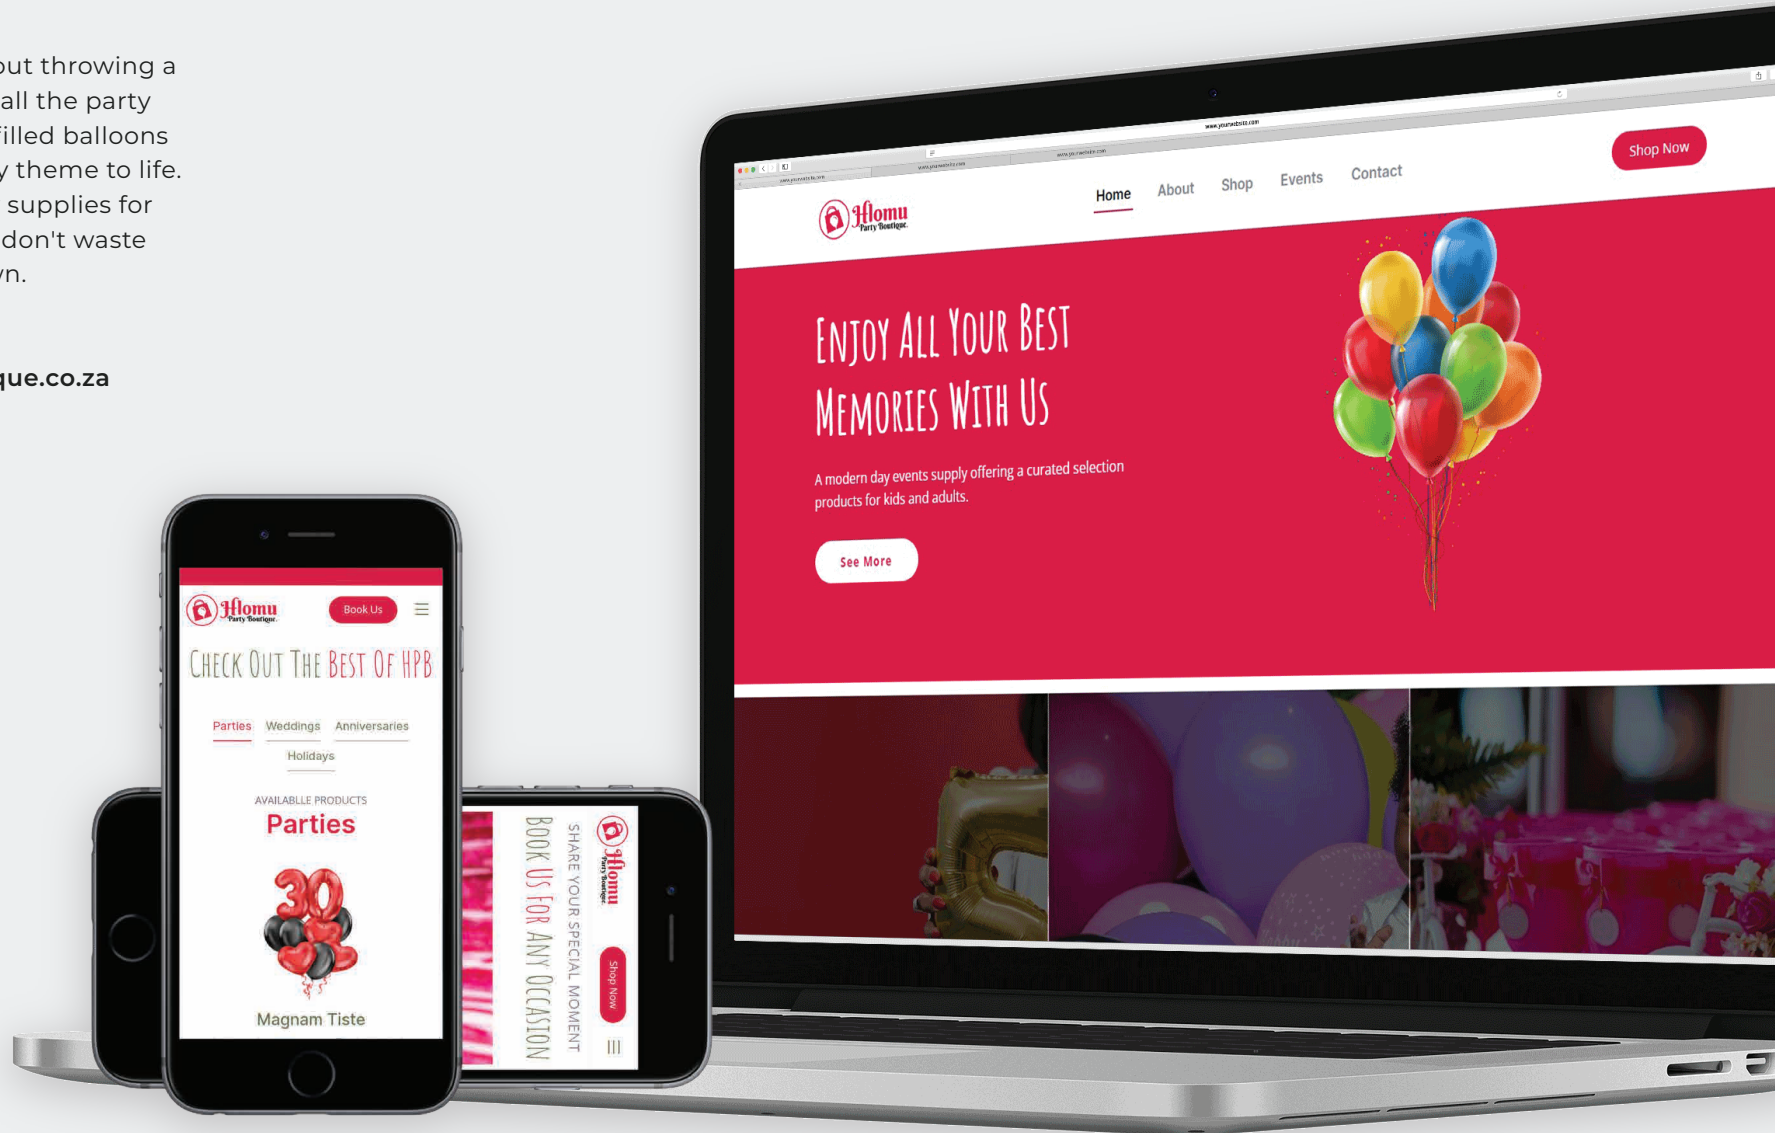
out throwing a
all the party
filled balloons
y theme to life.
supplies for
don't waste
yn.

que.co.za

Hlomu Party Boutique

Home About Shop Events Contact

Shop Now

ENJOY ALL YOUR BEST MEMORIES WITH US

A modern day events supply offering a curated selection products for kids and adults.

See More

Hlomu Party Boutique

Book Us

CHECK OUT THE BEST OF HPB

Parties Weddings Anniversaries

Holidays

AVAILABLLE PRODUCTS

Parties

30

Magnam Tiste

Hlomu Party Boutique

SHARE YOUR SPECIAL MOMENT

BOOK US FOR ANY OCCASION

Shop Now